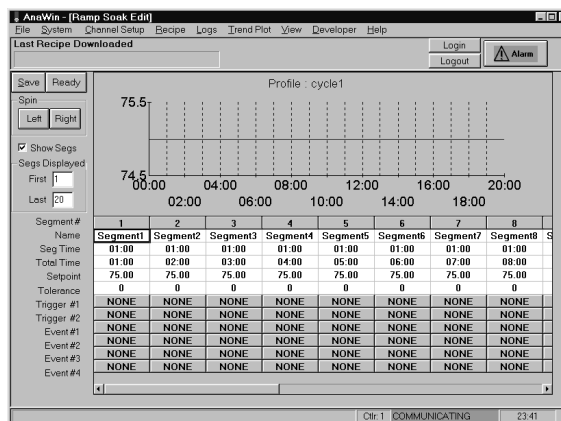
AnaWin - [Ramp Soak Edit]
File System Channel Setup Recipe Logs Trend Plot View Developer Help
Last Recipe Downloaded
Login
Logout
Alarm

Save Ready
Spin
Left Right
Show Segs
Segs Displayed
First 1
Last 20

Profile : cycle1
75.5
74.5
00:00 02:00 04:00 06:00 08:00 10:00 12:00 14:00 16:00 18:00 20:00

| Segment # | 1 | 2 | 3 | 4 | 5 | 6 | 7 | 8 | |
|---|---|---|---|---|---|---|---|---|---|
| Name | Segment1 | Segment2 | Segment3 | Segment4 | Segment5 | Segment6 | Segment7 | Segment8 | S |
| Seg Time | 01:00 | 01:00 | 01:00 | 01:00 | 01:00 | 01:00 | 01:00 | 01:00 | |
| Total Time | 01:00 | 02:00 | 03:00 | 04:00 | 05:00 | 06:00 | 07:00 | 08:00 | |
| Setpoint | 75.00 | 75.00 | 75.00 | 75.00 | 75.00 | 75.00 | 75.00 | 75.00 | |
| Tolerance | 0 | 0 | 0 | 0 | 0 | 0 | 0 | 0 | |
| Trigger #1 | NONE | NONE | NONE | NONE | NONE | NONE | NONE | NONE | |
| Trigger #2 | NONE | NONE | NONE | NONE | NONE | NONE | NONE | NONE | |
| Event #1 | NONE | NONE | NONE | NONE | NONE | NONE | NONE | NONE | |
| Event #2 | NONE | NONE | NONE | NONE | NONE | NONE | NONE | NONE | |
| Event #3 | NONE | NONE | NONE | NONE | NONE | NONE | NONE | NONE | |
| Event #4 | NONE | NONE | NONE | NONE | NONE | NONE | NONE | NONE | |

Ctlr 1 COMMUNICATING 23:41